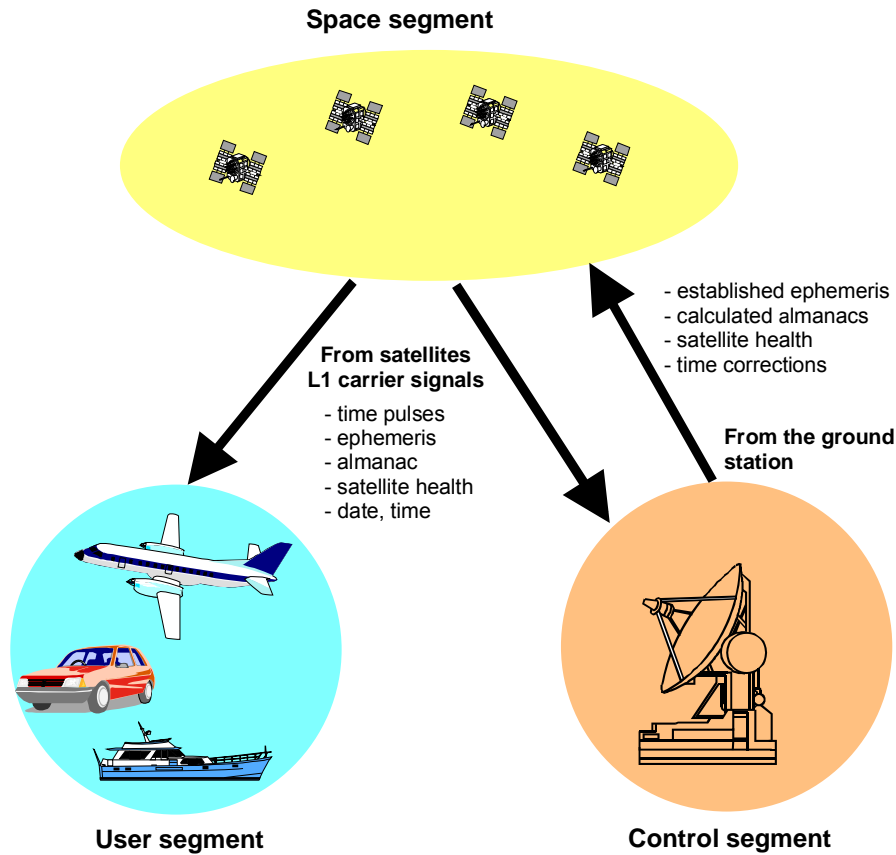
Space segment

- established ephemeris
- calculated almanacs
- satellite health
- time corrections

From satellites
L1 carrier signals

- time pulses
- ephemeris
- almanac
- satellite health
- date, time

From the ground station

User segment

Control segment